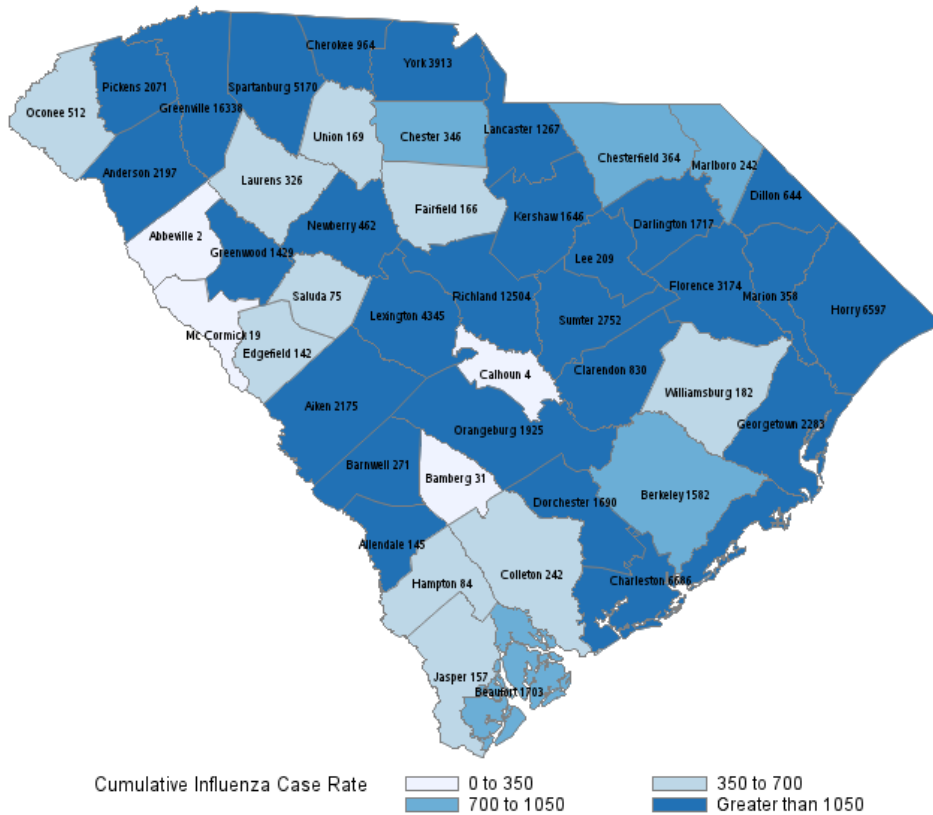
Cherokee 964
Pickens 2071
Spartanburg 5170
York 3913
Oconee 512
Greenville 16338
Union 169
Chester 346
Lancaster 1267
Chesterfield 364
Marlboro 242
Anderson 2197
Laurens 326
Dillon 644
Fairfield 166
Newberry 462
Kershaw 1646
Darlington 1717
Abbeville 2
Greenwood 1429
Lee 209
Florence 3174
Marion 358
Richland 12504
Saluda 75
Horry 6597
Lexington 4345
Sumter 2752
Mc Cormick 19
Edgefield 142
Calhoun 4
Clarendon 830
Williamsburg 182
Aiken 2175
Georgetown 2283
Orangeburg 1925
Barnwell 271
Bamberg 31
Dorchester 1690
Berkeley 1582
Allendale 145
Hampton 84
Colleton 242
Charleston 6686
Jasper 157
Beaufort 1703

Cumulative Influenza Case Rate
0 to 350
350 to 700
700 to 1050
Greater than 1050